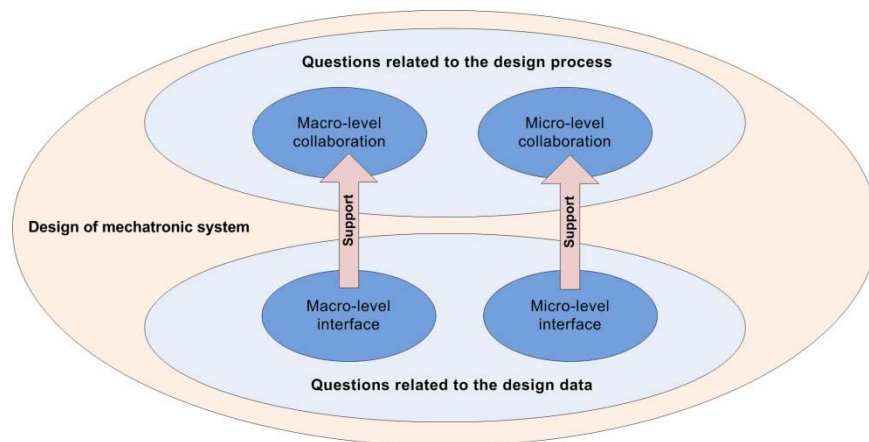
Questions related to the design process

Macro-level collaboration

Micro-level collaboration

Design of mechatronic system

Support

Support

Macro-level interface

Micro-level interface

Questions related to the design data